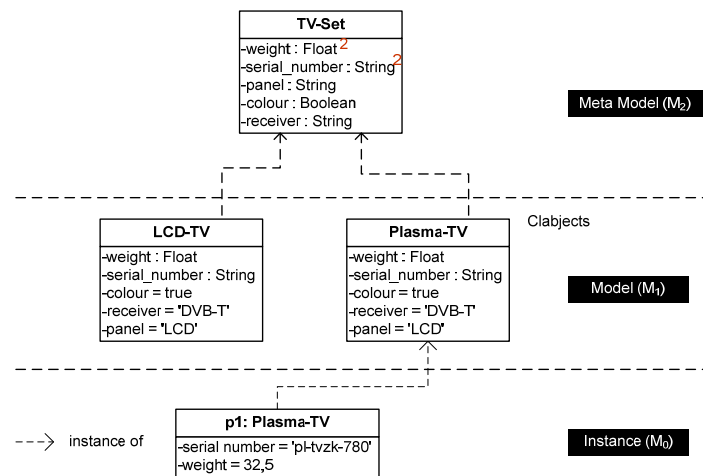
TV-Set
-weight : Float $^2$
-serial_number : String $^2$
-panel : String
-colour : Boolean
-receiver : String

Meta Model ($M_2$)

Clabjects

LCD-TV
-weight : Float
-serial_number : String
-colour = true
-receiver = 'DVB-T'
-panel = 'LCD'

Plasma-TV
-weight : Float
-serial_number : String
-colour = true
-receiver = 'DVB-T'
-panel = 'LCD'

Model ($M_1$)

p1: Plasma-TV
-serial number = 'pl-tvzk-780'
-weight = 32,5

instance of

Instance ($M_0$)